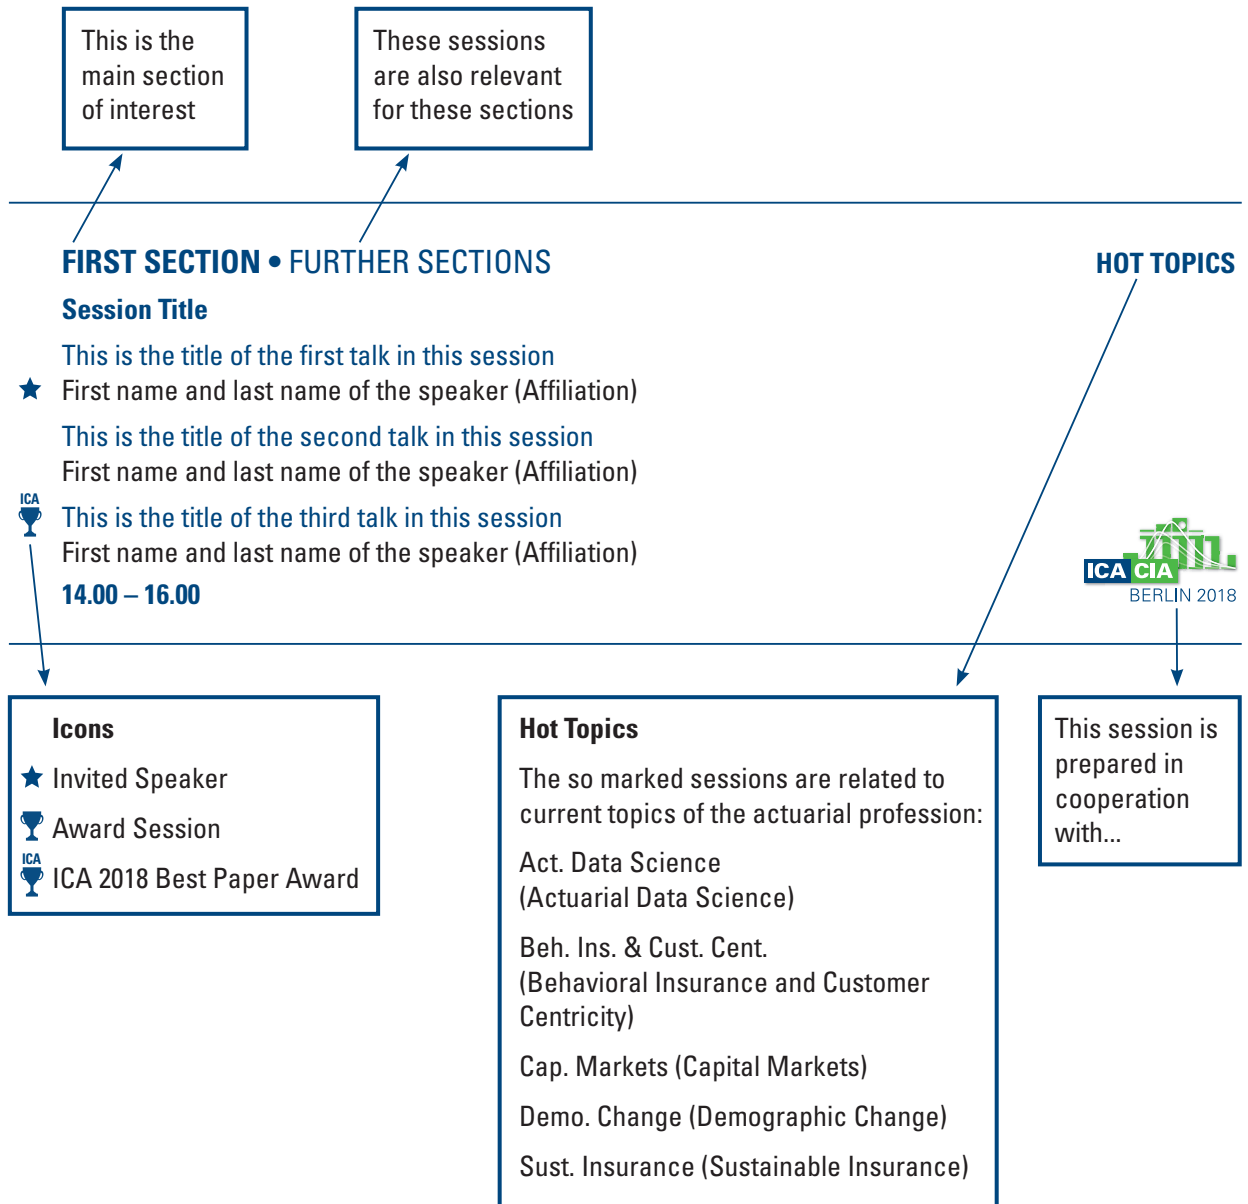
This is the main section of interest

These sessions are also relevant for these sections

FIRST SECTION • FURTHER SECTIONS

HOT TOPICS

Session Title

This is the title of the first talk in this session

First name and last name of the speaker (Affiliation)

This is the title of the second talk in this session

First name and last name of the speaker (Affiliation)

ICA

This is the title of the third talk in this session

First name and last name of the speaker (Affiliation)

14.00 – 16.00

ICA CIA
BERLIN 2018

Icons

Invited Speaker

Award Session

ICA

ICA 2018 Best Paper Award

Hot Topics

The so marked sessions are related to current topics of the actuarial profession:

Act. Data Science (Actuarial Data Science)

Beh. Ins. & Cust. Cent. (Behavioral Insurance and Customer Centricity)

Cap. Markets (Capital Markets)

Demo. Change (Demographic Change)

Sust. Insurance (Sustainable Insurance)

This session is prepared in cooperation with...